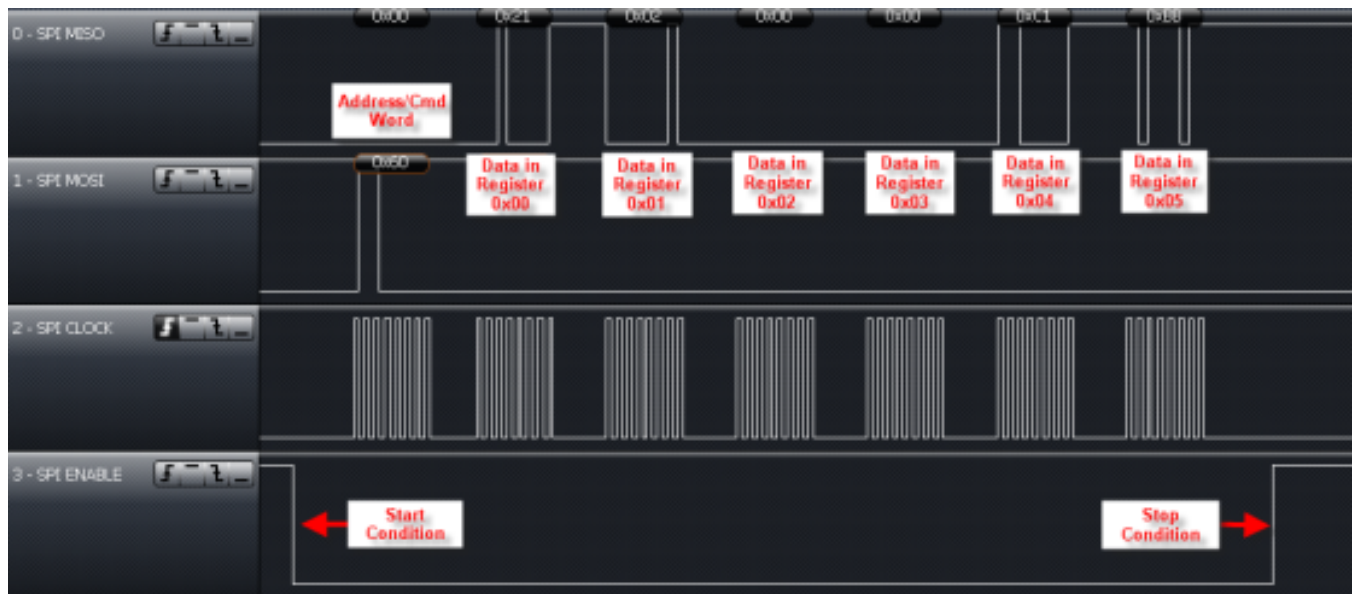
0 - SPI MISO

0x00 0x21 0x02 0x00 0x00 0xC1 0x18

Address/Cmd Word

1 - SPI MOSI

0x60

Data in Register 0x00

Data in Register 0x01

Data in Register 0x02

Data in Register 0x03

Data in Register 0x04

Data in Register 0x05

2 - SPI CLOCK

3 - SPI ENABLE

Start Condition

Stop Condition